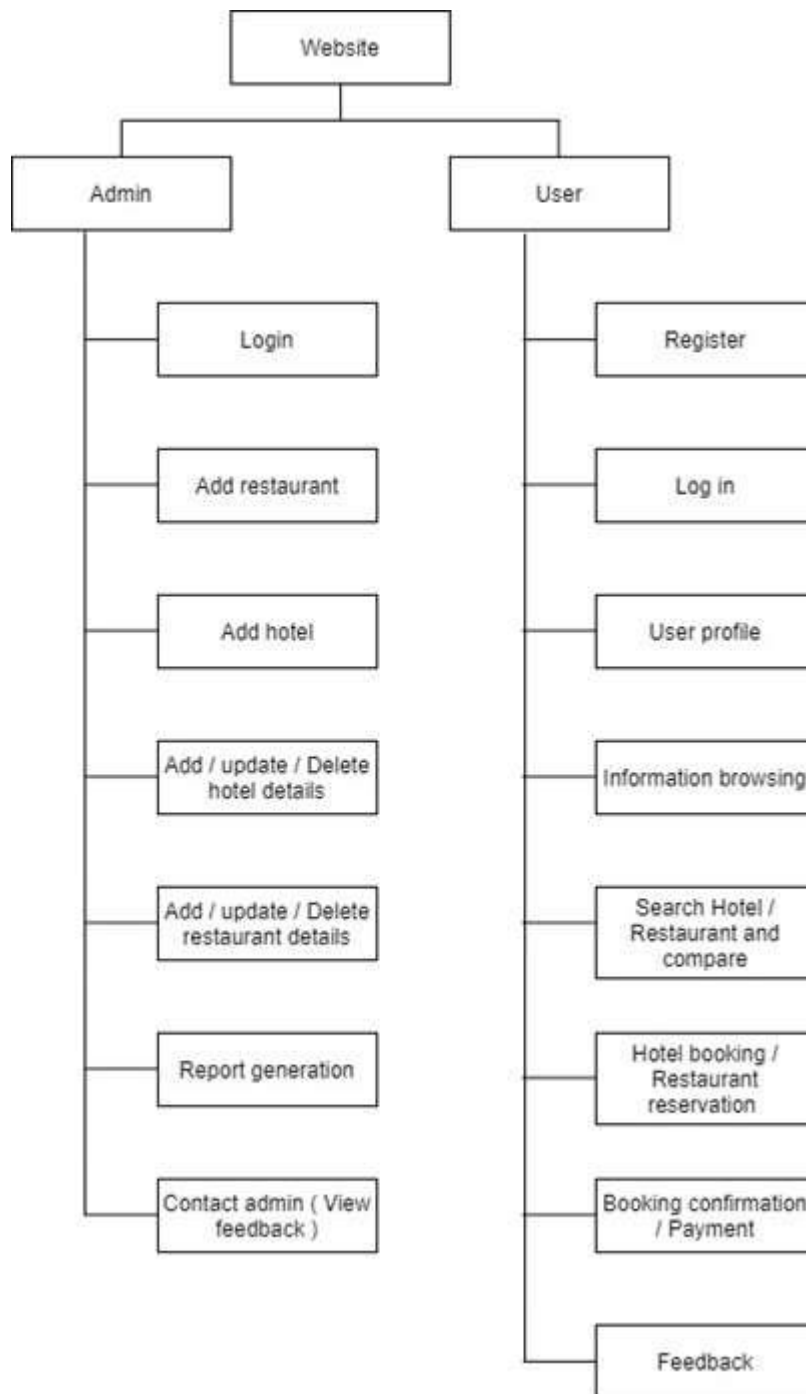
Website

Admin

Login

Add restaurant

Add hotel

Add / update / Delete hotel details

Add / update / Delete restaurant details

Report generation

Contact admin ( View feedback )

User

Register

Log in

User profile

Information browsing

Search Hotel / Restaurant and compare

Hotel booking / Restaurant reservation

Booking confirmation / Payment

Feedback